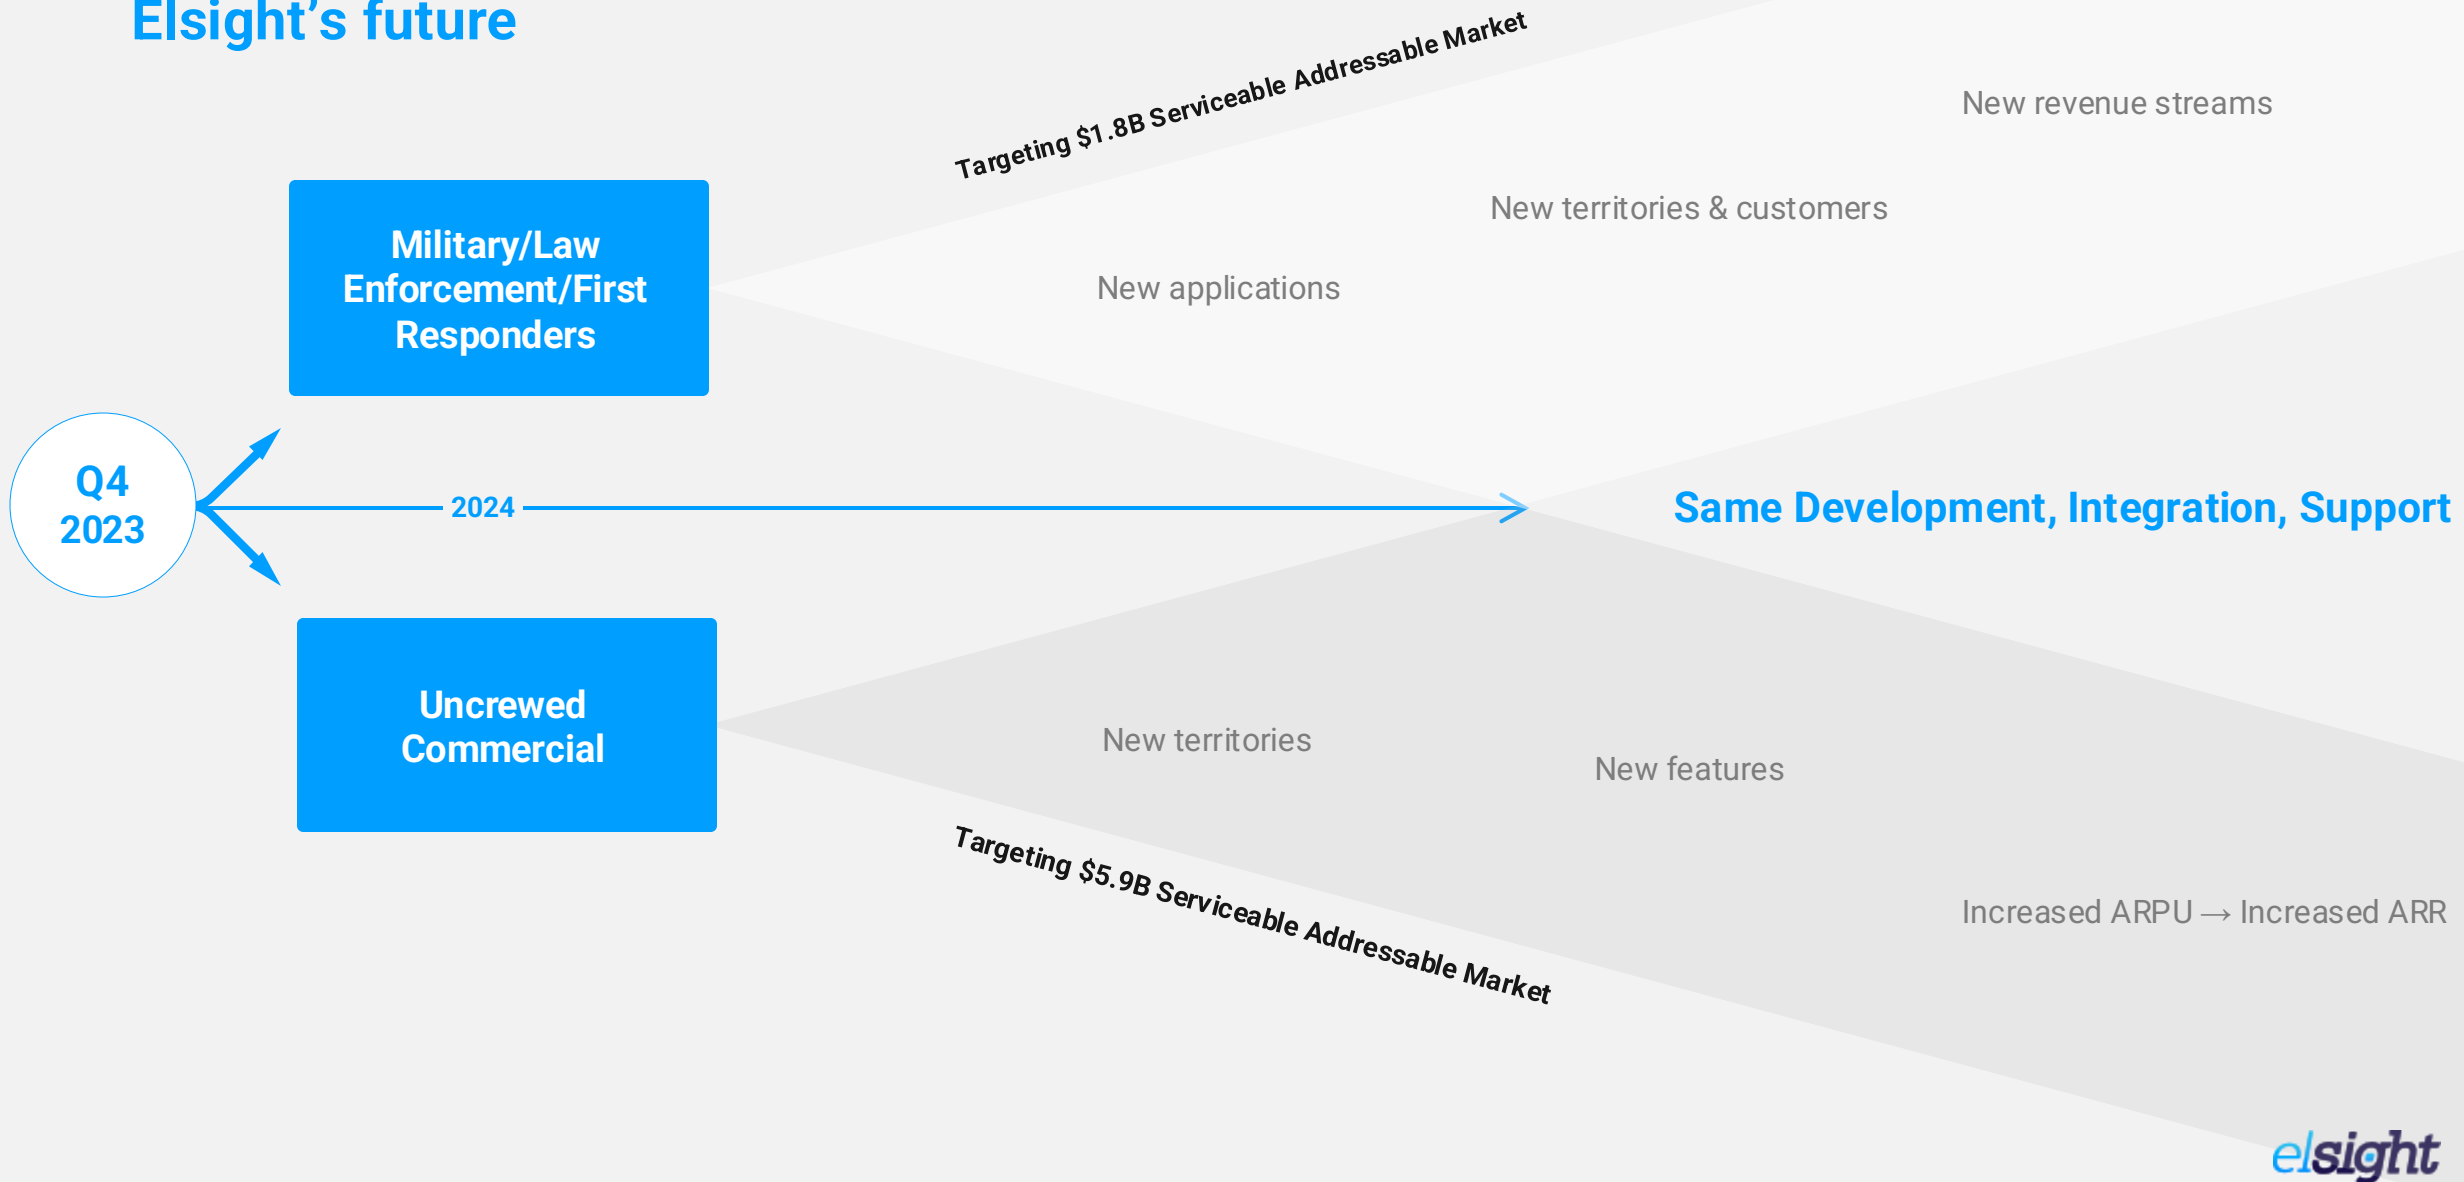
Elsight's future

Targeting $1.8B Serviceable Addressable Market

New revenue streams

New territories & customers

New applications

Military/Law Enforcement/First Responders

Q4 2023

2024

Same Development, Integration, Support

Uncrewed Commercial

New territories

New features

Targeting $5.9B Serviceable Addressable Market

Increased ARPU → Increased ARR

elsight